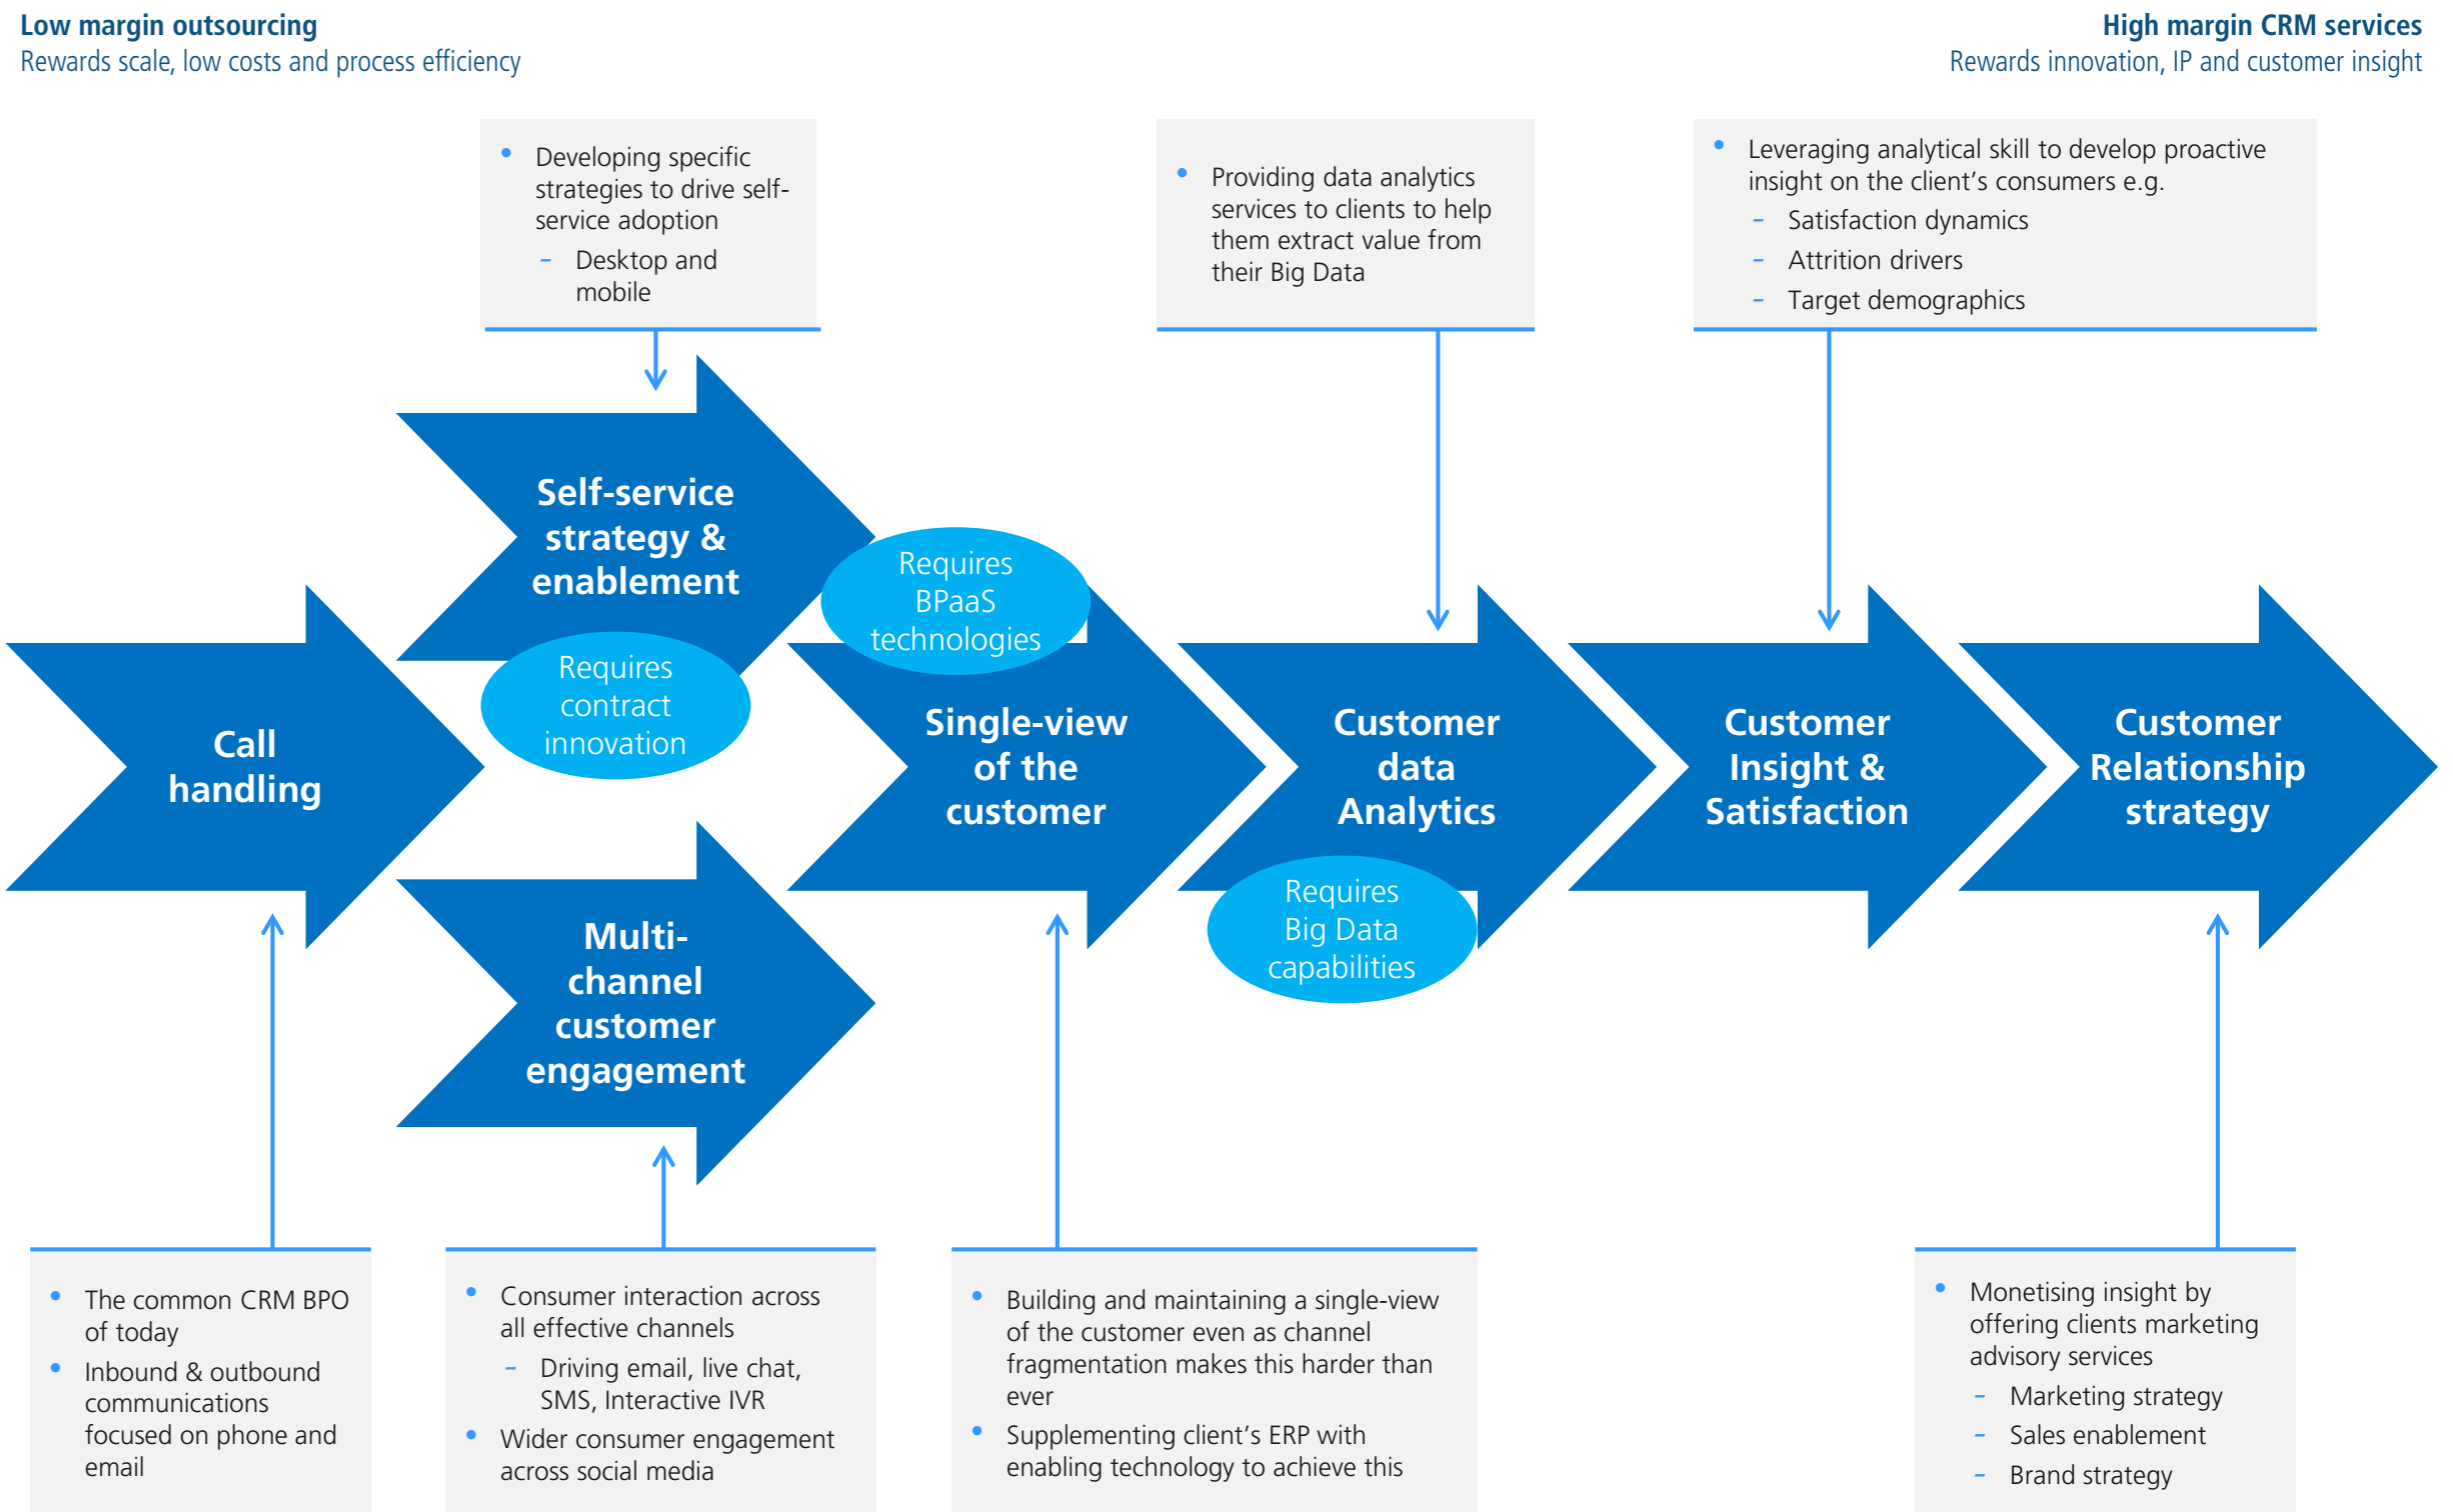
Low margin outsourcing
Rewards scale, low costs and process efficiency

High margin CRM services
Rewards innovation, IP and customer insight

- Developing specific strategies to drive self-service adoption
  - Desktop and mobile

- Providing data analytics services to clients to help them extract value from their Big Data

- Leveraging analytical skill to develop proactive insight on the client's consumers e.g.
  - Satisfaction dynamics
  - Attrition drivers
  - Target demographics

Self-service strategy & enablement

Requires BPaaS technologies

Requires contract innovation

Call handling

Single-view of the customer

Customer data Analytics

Customer Insight & Satisfaction

Customer Relationship strategy

Requires Big Data capabilities

Multi-channel customer engagement

- The common CRM BPO of today
- Inbound & outbound communications focused on phone and email

- Consumer interaction across all effective channels
  - Driving email, live chat, SMS, Interactive IVR
- Wider consumer engagement across social media

- Building and maintaining a single-view of the customer even as channel fragmentation makes this harder than ever
- Supplementing client's ERP with enabling technology to achieve this

- Monetising insight by offering clients marketing advisory services
  - Marketing strategy
  - Sales enablement
  - Brand strategy